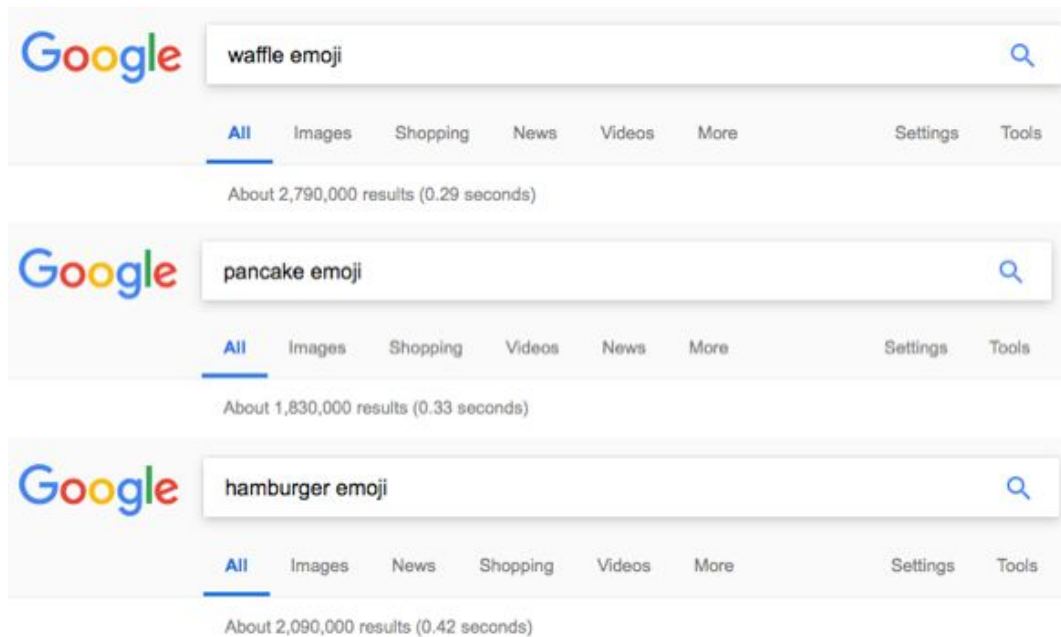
Google waffle emoji

All Images Shopping News Videos More Settings Tools

About 2,790,000 results (0.29 seconds)

Google pancake emoji

All Images Shopping Videos News More Settings Tools

About 1,830,000 results (0.33 seconds)

Google hamburger emoji

All Images News Shopping Videos More Settings Tools

About 2,090,000 results (0.42 seconds)